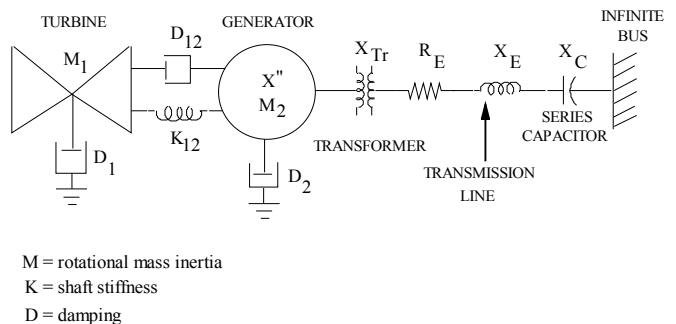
TURBINE

GENERATOR

INFINITE BUS

$M_1$

$D_{12}$

$X''$

$M_2$

$X_{Tr}$

$R_E$

$X_E$

$X_C$

$K_{12}$

$D_1$

$D_2$

TRANSFORMER

TRANSMISSION LINE

SERIES CAPACITOR

M = rotational mass inertia

K = shaft stiffness

D = damping